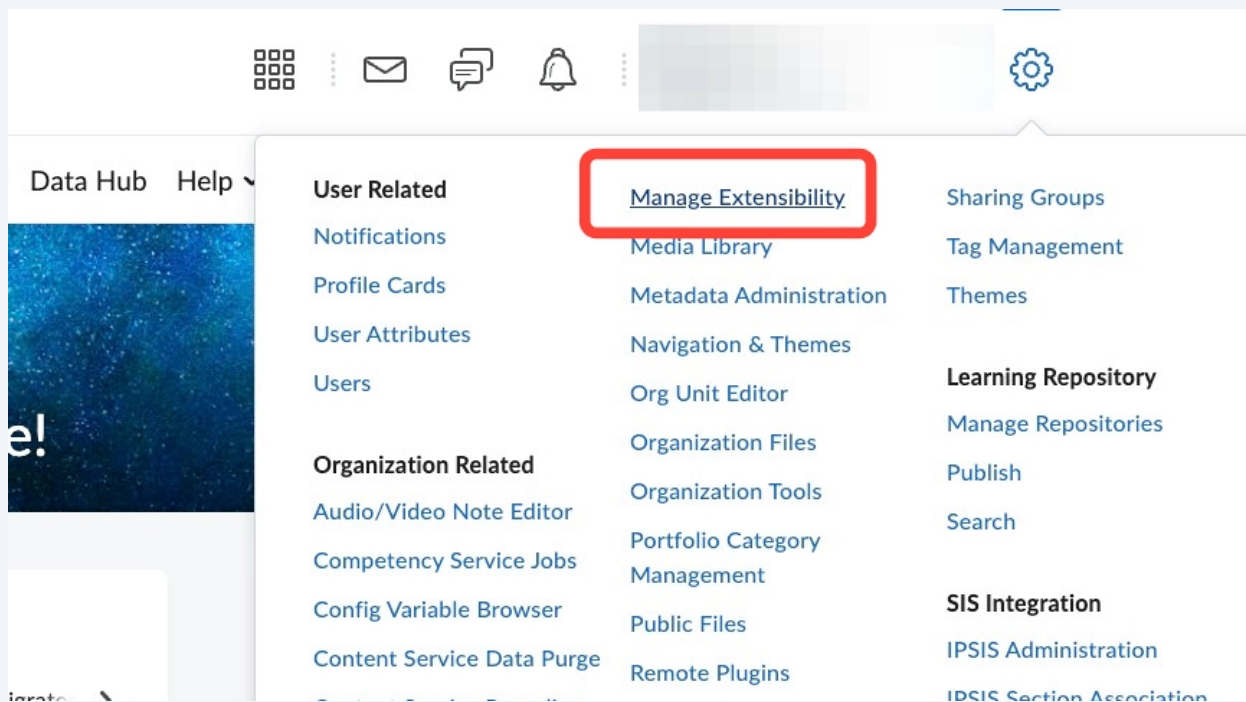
Data Hub Help

e!

igrat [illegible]

User Related
Notifications
Profile Cards
User Attributes
Users

Organization Related
Audio/Video Note Editor
Competency Service Jobs
Config Variable Browser
Content Service Data Purge
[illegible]

Manage Extensibility
Media Library
Metadata Administration
Navigation & Themes
Org Unit Editor
Organization Files
Organization Tools
Portfolio Category Management
Public Files
Remote Plugins

Sharing Groups
Tag Management
Themes

Learning Repository
Manage Repositories
Publish
Search

SIS Integration
IPSIS Administration
IPSIS Section Association